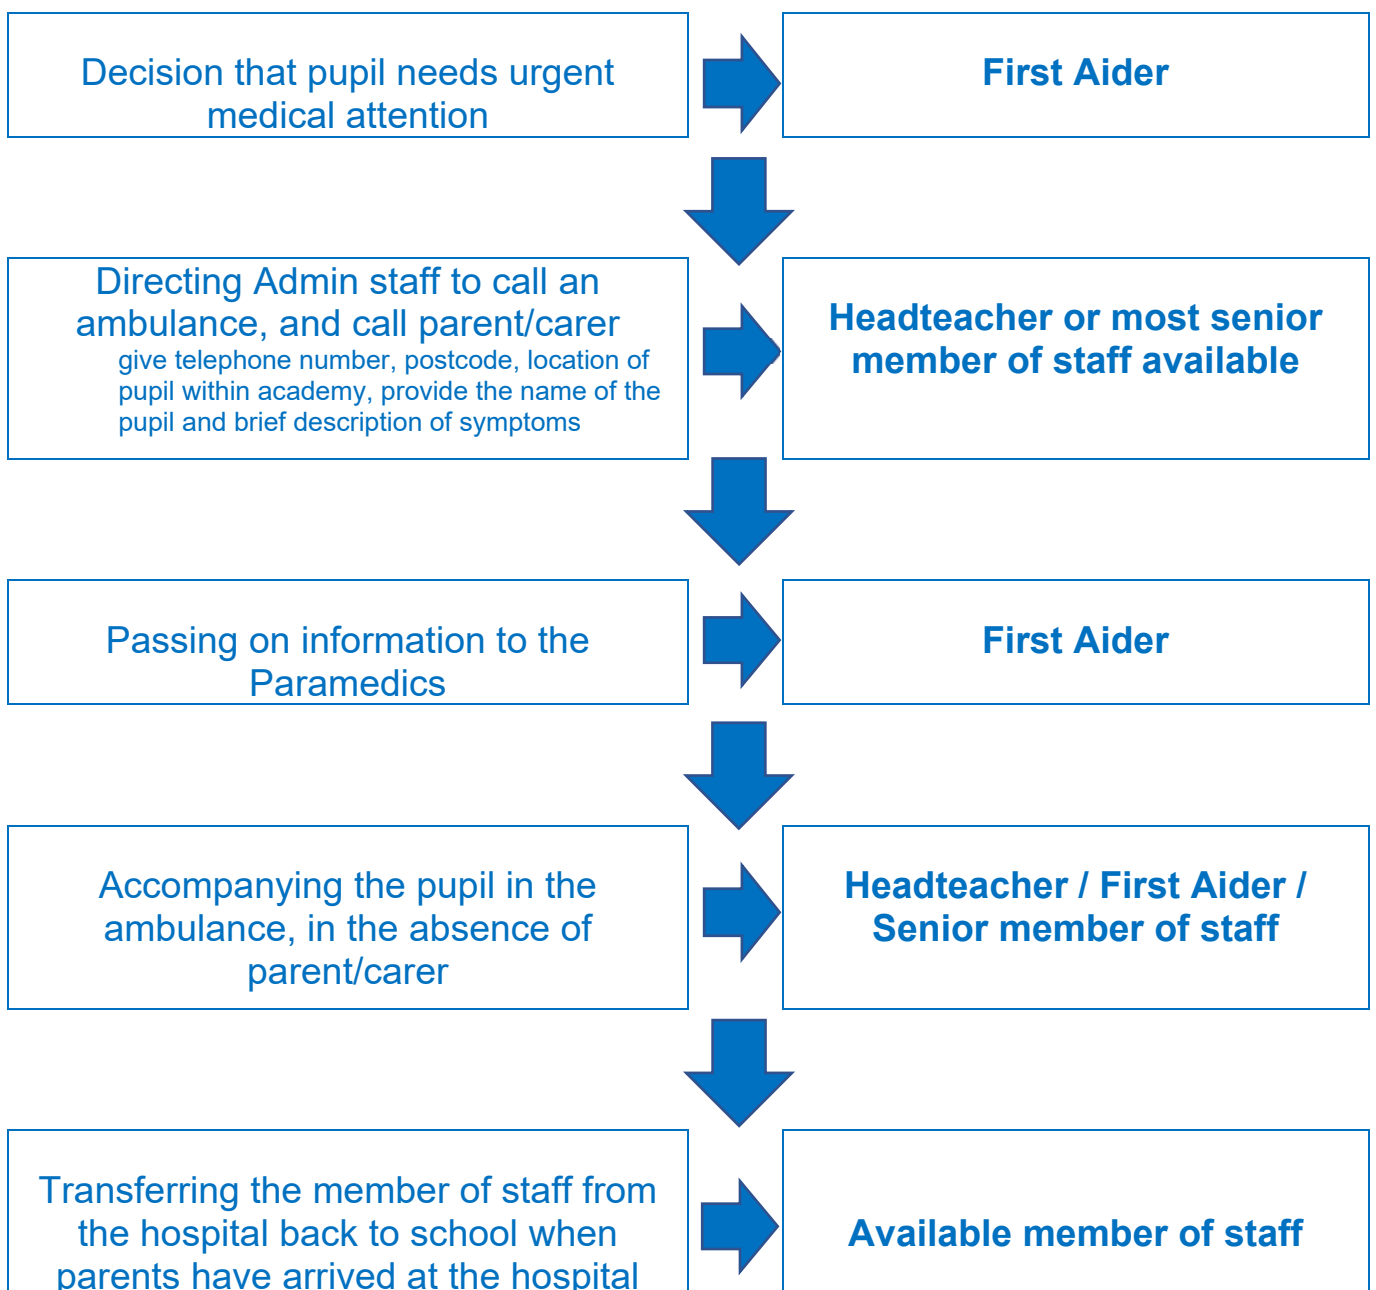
Decision that pupil needs urgent medical attention

First Aider

Directing Admin staff to call an ambulance, and call parent/carer
give telephone number, postcode, location of pupil within academy, provide the name of the pupil and brief description of symptoms

Headteacher or most senior member of staff available

Passing on information to the Paramedics

First Aider

Accompanying the pupil in the ambulance, in the absence of parent/carer

Headteacher / First Aider / Senior member of staff

Transferring the member of staff from the hospital back to school when parents have arrived at the hospital

Available member of staff